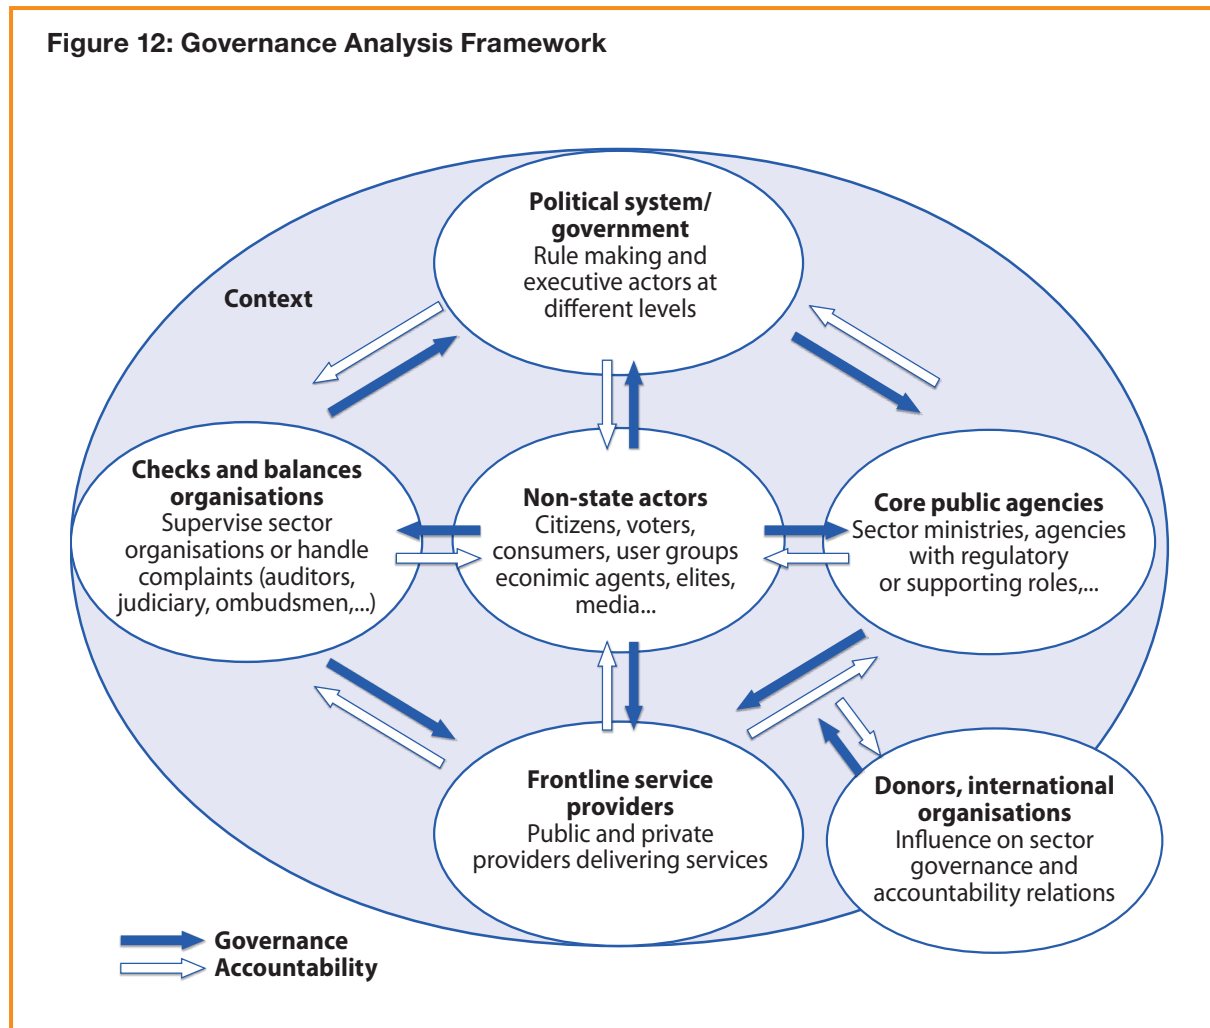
Figure 12: Governance Analysis Framework

Context

Political system/ government
Rule making and executive actors at different levels

Checks and balances organisations
Supervise sector organisations or handle complaints (auditors, judiciary, ombudsmen,...)

Non-state actors
Citizens, voters, consumers, user groups econimic agents, elites, media...

Core public agencies
Sector ministries, agencies with regulatory or supporting roles,...

Frontline service providers
Public and private providers delivering services

Donors, international organisations
Influence on sector governance and accountability relations

Governance
Accountability